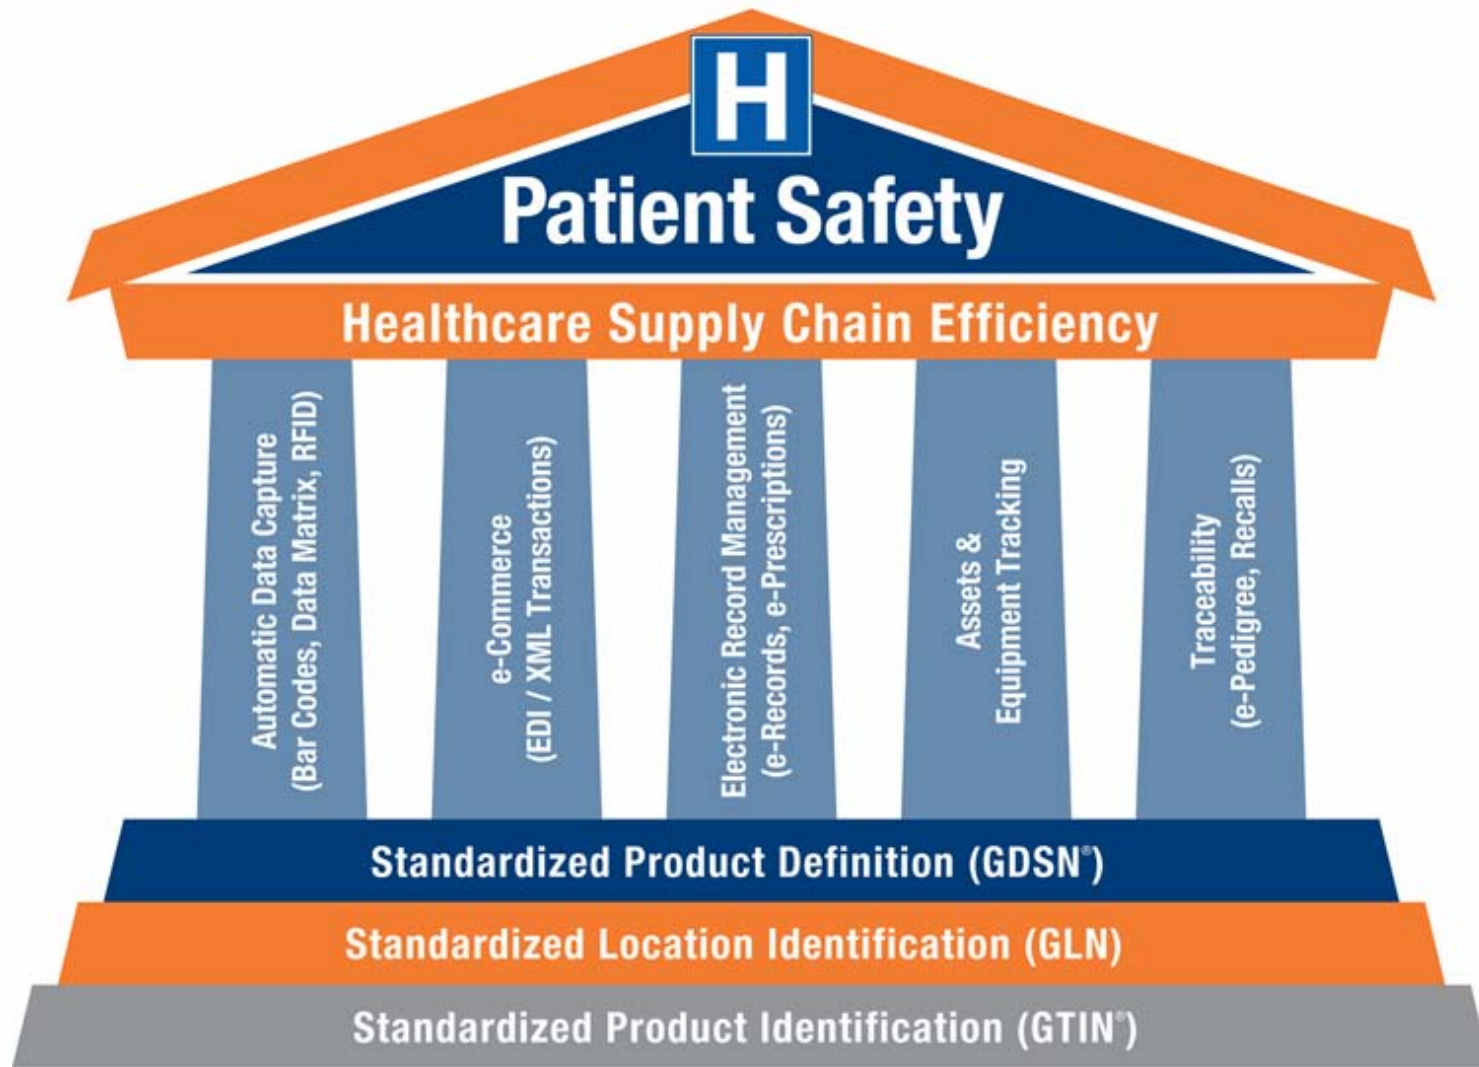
H

Patient Safety

Healthcare Supply Chain Efficiency

Automatic Data Capture (Bar Codes, Data Matrix, RFID)

e-Commerce (EDI / XML Transactions)

Electronic Record Management (e-Records, e-Prescriptions)

Assets & Equipment Tracking

Traceability (e-Pedigree, Recalls)

Standardized Product Definition (GDSN®)

Standardized Location Identification (GLN)

Standardized Product Identification (GTIN®)